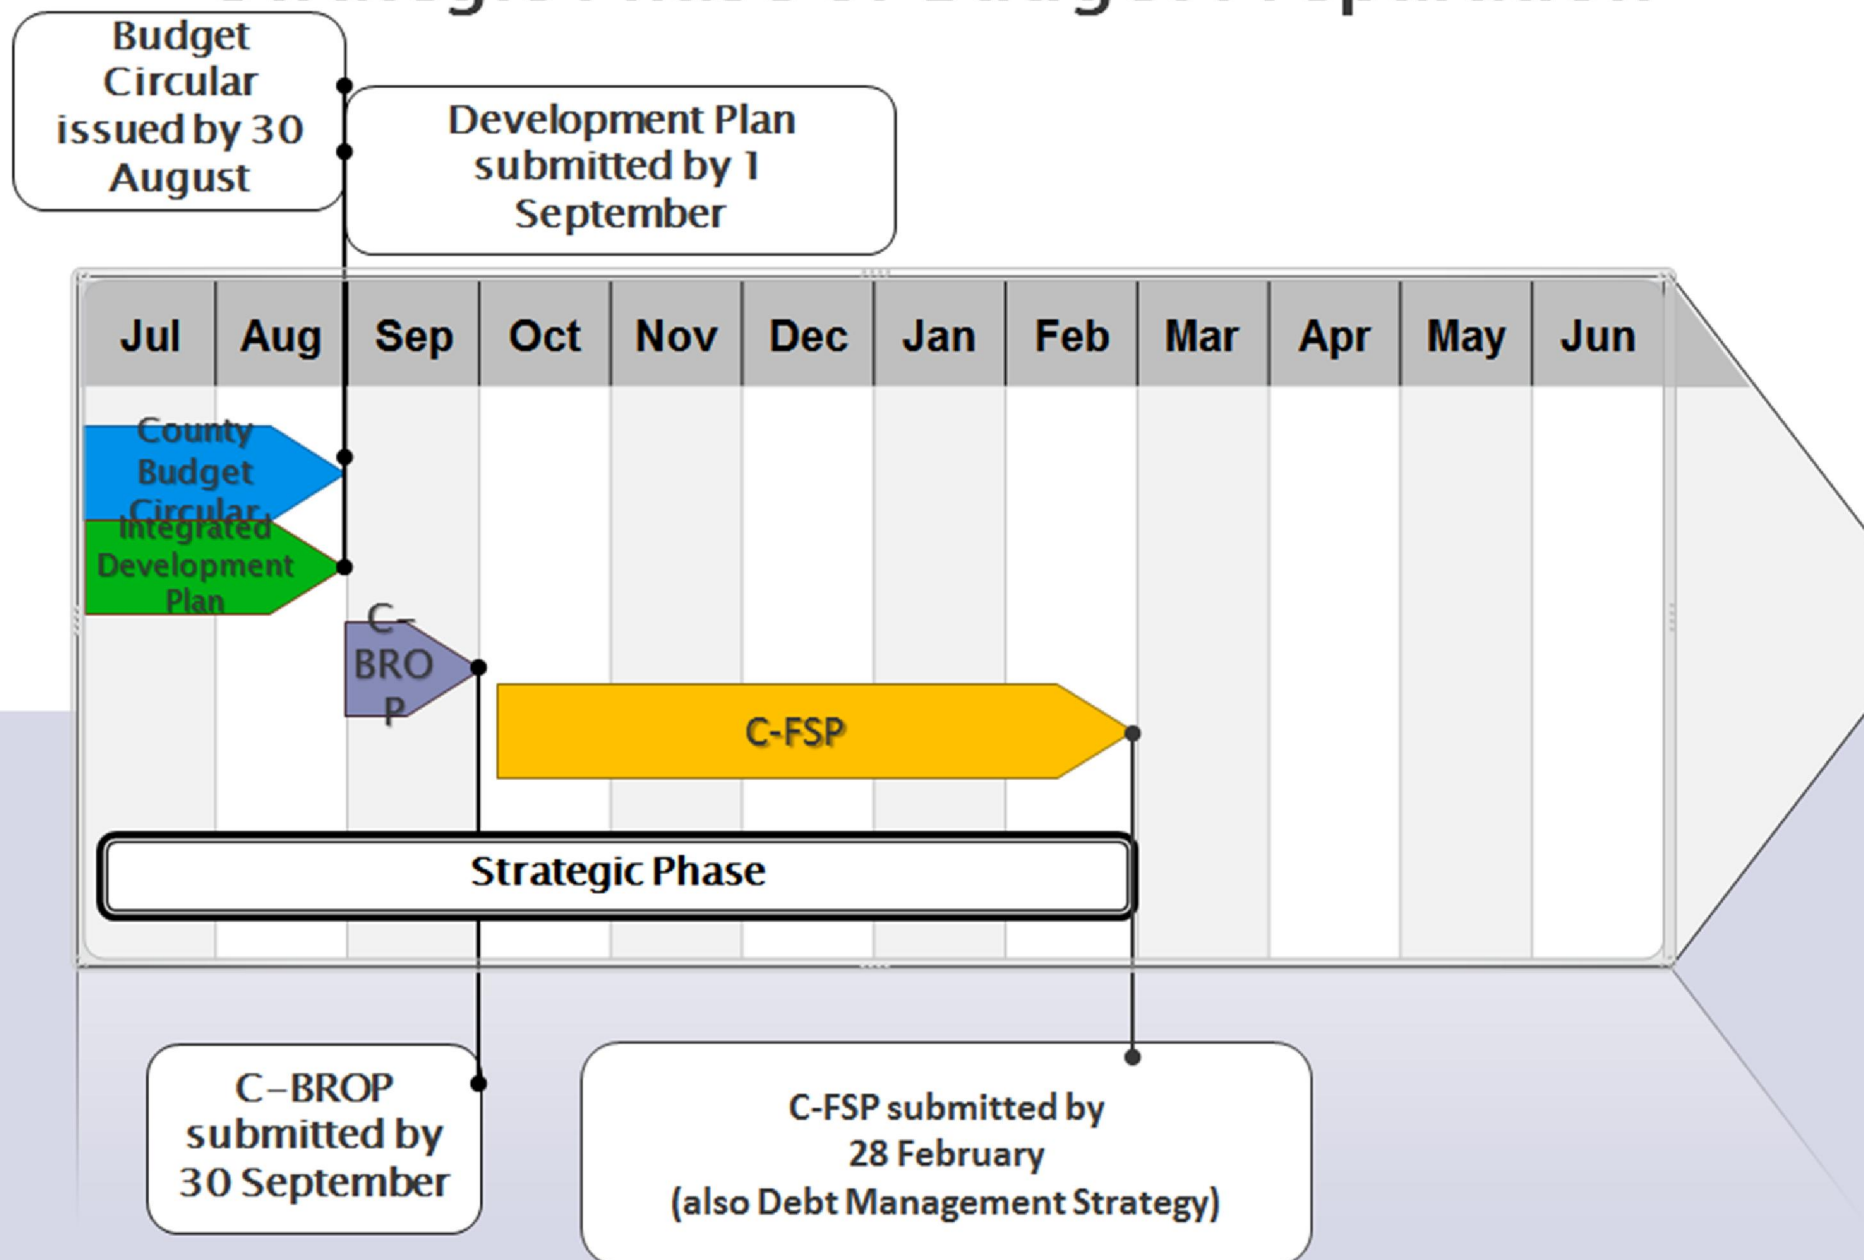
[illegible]

Budget Circular issued by 30 August

Development Plan submitted by 1 September

| Jul | Aug | Sep | Oct | Nov | Dec | Jan | Feb | Mar | Apr | May | Jun |
|---|---|---|---|---|---|---|---|---|---|---|---|

County Budget Circular

Integrated Development Plan

C-BROP

C-FSP

Strategic Phase

C–BROP submitted by 30 September

C-FSP submitted by 28 February (also Debt Management Strategy)